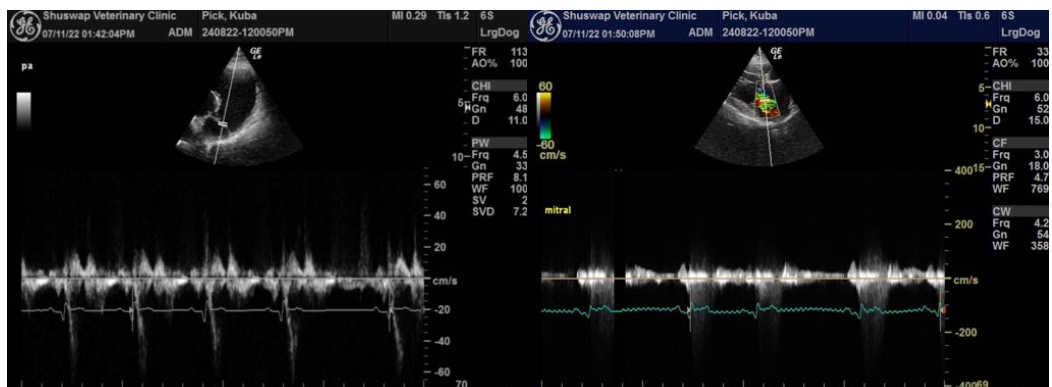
Shuswap Veterinary Clinic Pick, Kuba MI 0.29 TIs 1.2 6S
07/11/22 01:42:04PM ADM 240822-120050PM LrgDog

pa

GE

FR 113
AO% 100

CHI
Frq 6.0
Gn 48
D 11.0

PW
Frq 4.5
Gn 33
PRF 8.1
WF 100
SV 2
SVD 7.2

5
10

60
40
20
cm/s
-20
-40
-60
-70

Shuswap Veterinary Clinic Pick, Kuba MI 0.04 TIs 0.6 6S
07/11/22 01:50:08PM ADM 240822-120050PM LrgDog

GE

60
-60
cm/s

mitral

FR 33
AO% 100

CHI
Frq 6.0
Gn 52
D 15.0

CF
Frq 3.0
Gn 18.0
PRF 4.7
WF 769

CW
Frq 4.2
Gn 54
WF 358

5
10
15
400
200
cm/s
-200
-40069